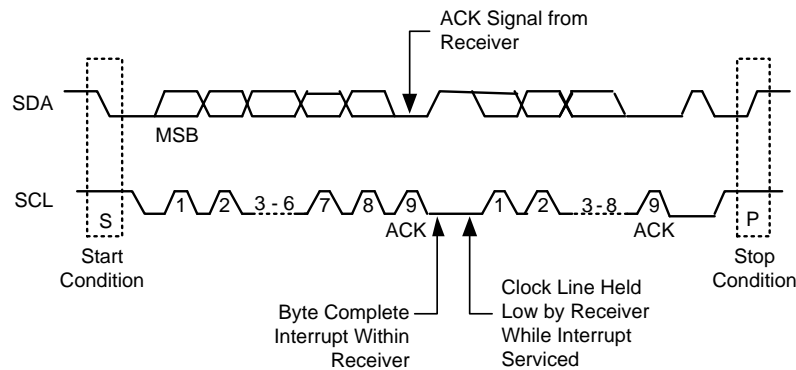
ACK Signal from Receiver

SDA

MSB

SCL

S

1

2

3 - 6

7

8

9

ACK

1

2

3 - 8

9

ACK

P

Start Condition

Stop Condition

Byte Complete Interrupt Within Receiver

Clock Line Held Low by Receiver While Interrupt Serviced